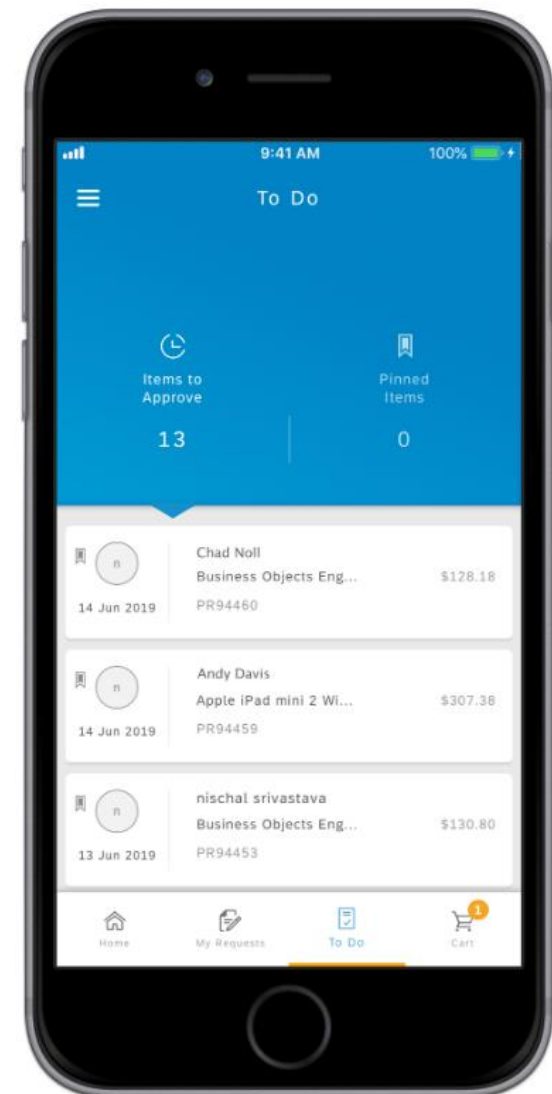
9:41 AM
100%

To Do

Items to Approve
13

Pinned Items
0

n
14 Jun 2019
Chad Noll
Business Objects Eng...
PR94460
$128.18

n
14 Jun 2019
Andy Davis
Apple iPad mini 2 Wi...
PR94459
$307.38

n
13 Jun 2019
nischal srivastava
Business Objects Eng...
PR94453
$130.80

Home
My Requests
To Do
1
Cart